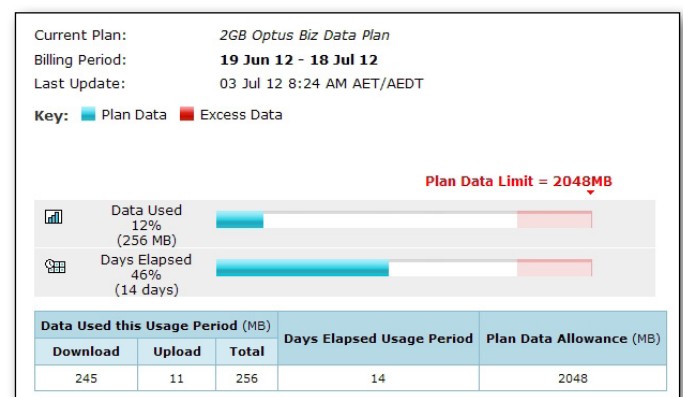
Current Plan: 2GB Optus Biz Data Plan
Billing Period: 19 Jun 12 - 18 Jul 12
Last Update: 03 Jul 12 8:24 AM AET/AEDT

Key: Plan Data Excess Data

Plan Data Limit = 2048MB

Data Used
12%
(256 MB)

Days Elapsed
46%
(14 days)

| Data Used this Usage Period (MB) | | | Days Elapsed Usage Period | Plan Data Allowance (MB) |
|---|---|---|---|---|
| Download | Upload | Total | | |
| 245 | 11 | 256 | 14 | 2048 |